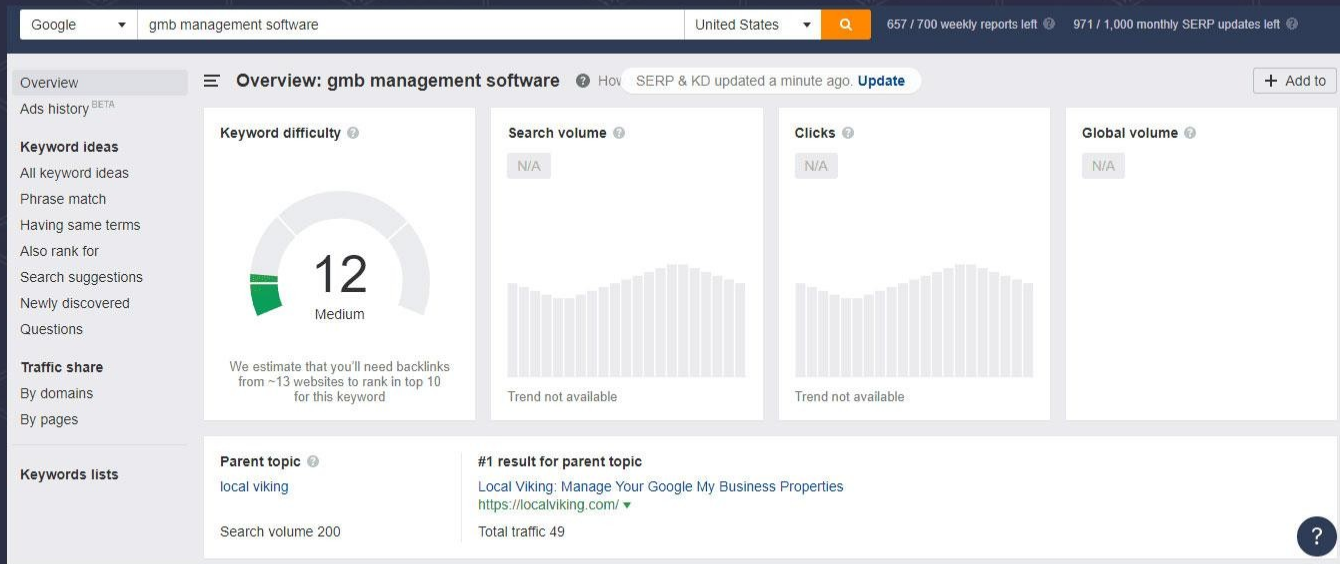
Google ▾ gmb management software United States ▾

657 / 700 weekly reports left 971 / 1,000 monthly SERP updates left

Overview
Ads history BETA

Keyword ideas
All keyword ideas
Phrase match
Having same terms
Also rank for
Search suggestions
Newly discovered
Questions

Traffic share
By domains
By pages

Keywords lists

Overview: gmb management software How

SERP & KD updated a minute ago. Update

+ Add to

Keyword difficulty

12
Medium

We estimate that you'll need backlinks from ~13 websites to rank in top 10 for this keyword

Search volume
N/A
Trend not available

Clicks
N/A
Trend not available

Global volume
N/A

Parent topic
local viking
Search volume 200

#1 result for parent topic
Local Viking: Manage Your Google My Business Properties
https://localviking.com/ ▾
Total traffic 49

?